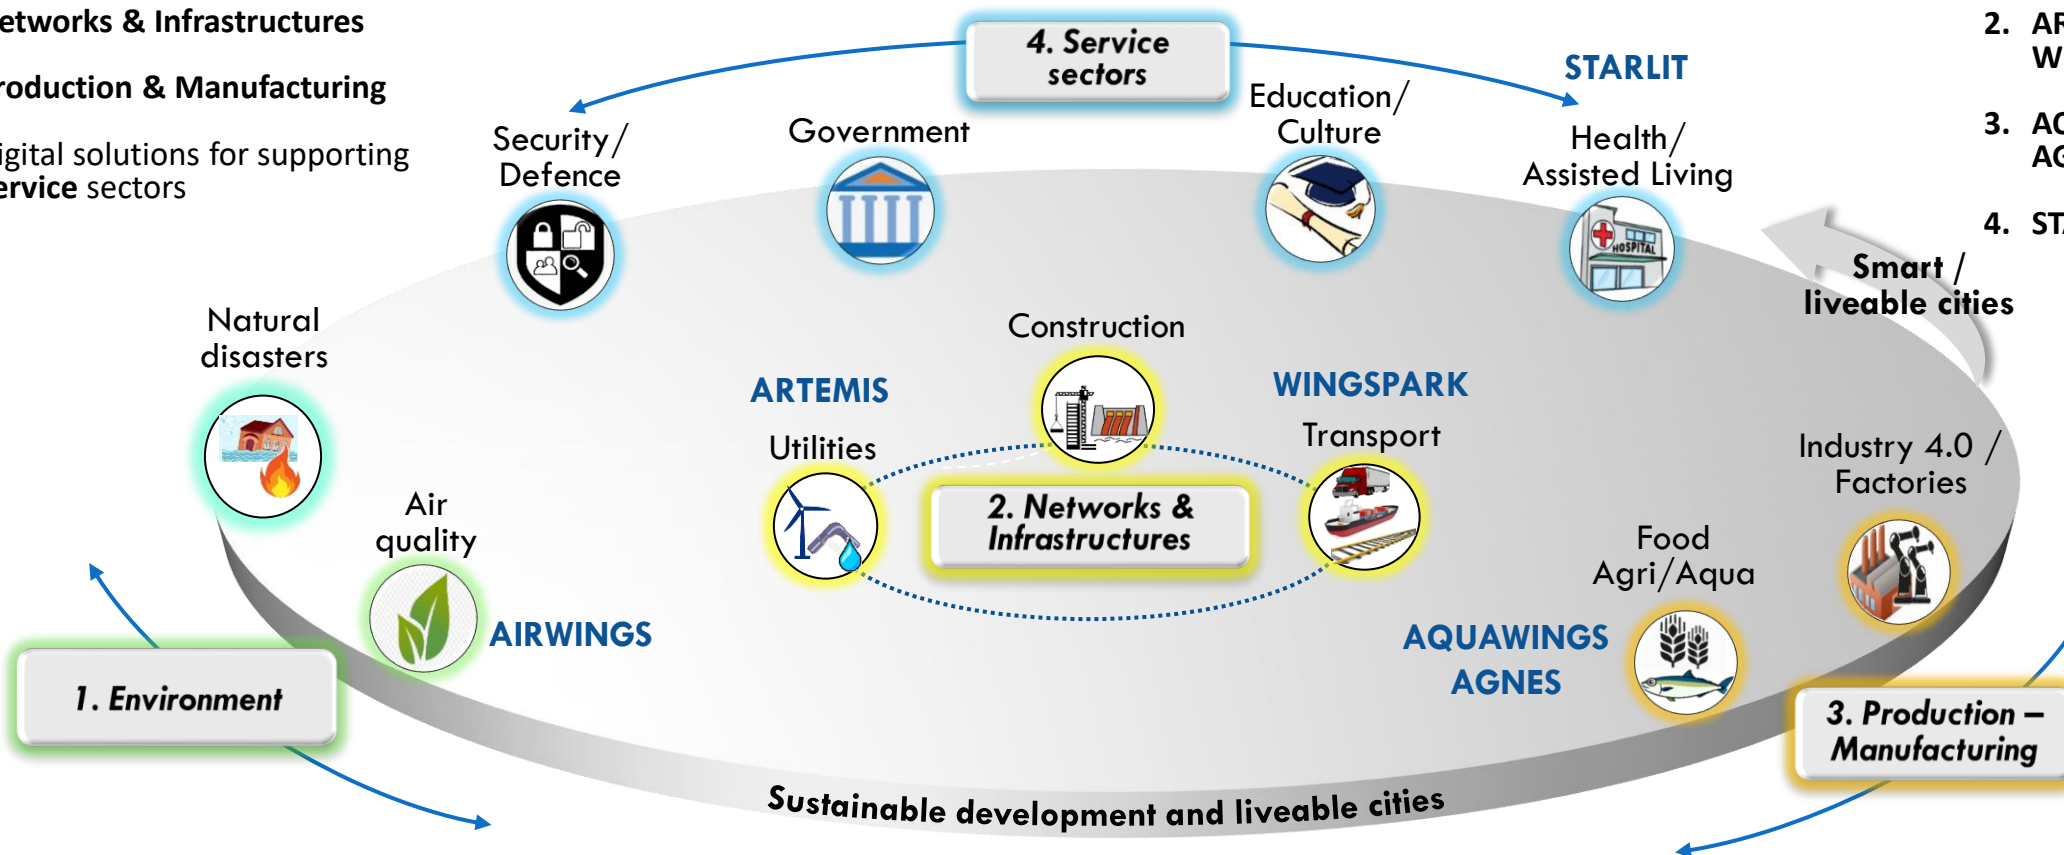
etworks & Infrastructures

roduction & Manufacturing

igital solutions for supporting ervice sectors

4. Service sectors

STARLIT

2. AF W

3. AC AG

4. ST

Security/ Defence

Government

Education/ Culture

Health/ Assisted Living

HOSPITAL

Smart / liveable cities

Natural disasters

Construction

ARTEMIS

WINGSPARK

Utilities

Transport

Industry 4.0 / Factories

Air quality

2. Networks & Infrastructures

Food Agri/Aqua

AIRWINGS

AQUAWINGS

AGNES

1. Environment

3. Production – Manufacturing

Sustainable development and liveable cities